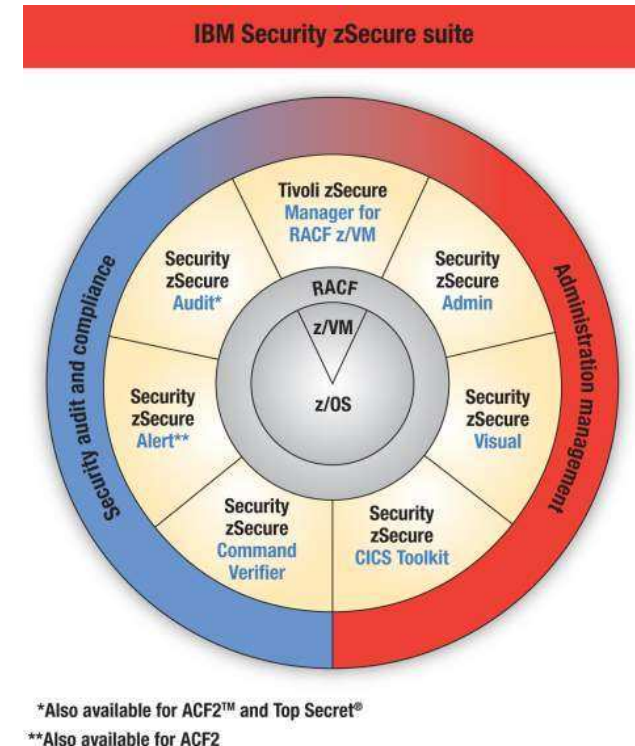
IBM Security zSecure suite

Security audit and compliance

Administration management

Tivoli zSecure Manager for RACF z/VM

Security zSecure Admin

Security zSecure Visual

Security zSecure CICS Toolkit

Security zSecure Command Verifier

Security zSecure Alert**

Security zSecure Audit*

RACF

z/VM

z/OS

*Also available for ACF2™ and Top Secret®
**Also available for ACF2